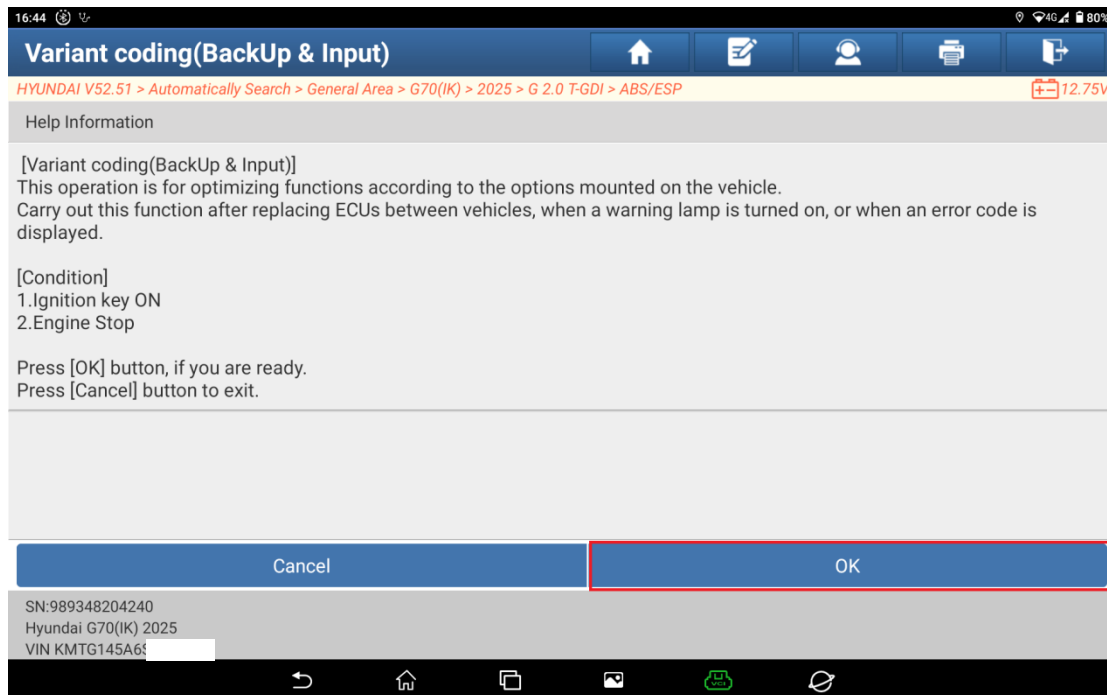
16:44

4G 80%

Variant coding(BackUp & Input)

HYUNDAI V52.51 > Automatically Search > General Area > G70(IK) > 2025 > G 2.0 T-GDI > ABS/ESP

12.75V

Help Information

[Variant coding(BackUp & Input)]
This operation is for optimizing functions according to the options mounted on the vehicle.
Carry out this function after replacing ECUs between vehicles, when a warning lamp is turned on, or when an error code is displayed.

[Condition]
1.Ignition key ON
2.Engine Stop

Press [OK] button, if you are ready.
Press [Cancel] button to exit.

Cancel

OK

SN:989348204240
Hyundai G70(IK) 2025
VIN KMTG145A6S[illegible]

VCI